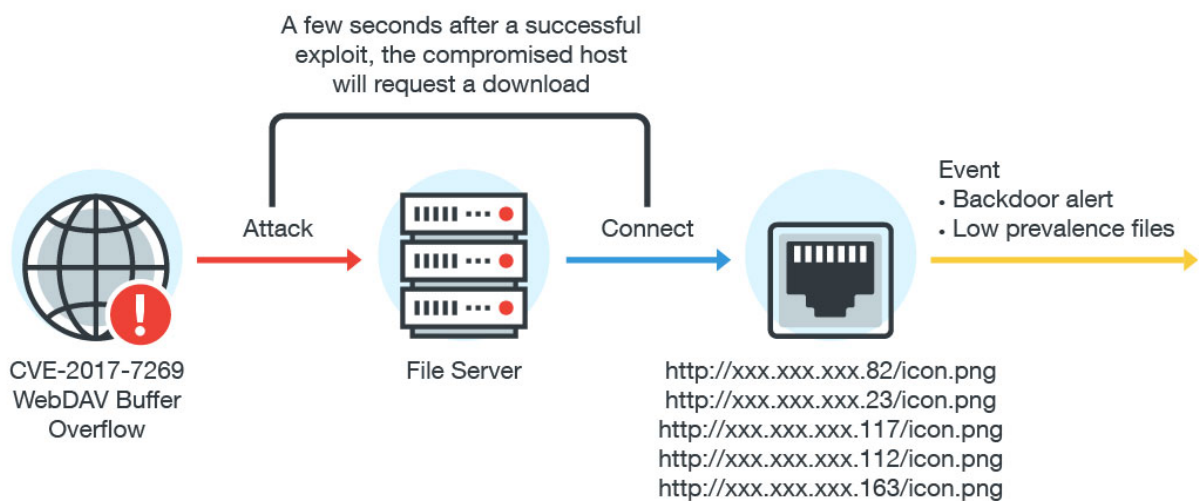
A few seconds after a successful exploit, the compromised host will request a download

Attack

Connect

Event
• Backdoor alert
• Low prevalence files

CVE-2017-7269 WebDAV Buffer Overflow

File Server

http://xxx.xxx.xxx.82/icon.png
http://xxx.xxx.xxx.23/icon.png
http://xxx.xxx.xxx.117/icon.png
http://xxx.xxx.xxx.112/icon.png
http://xxx.xxx.xxx.163/icon.png